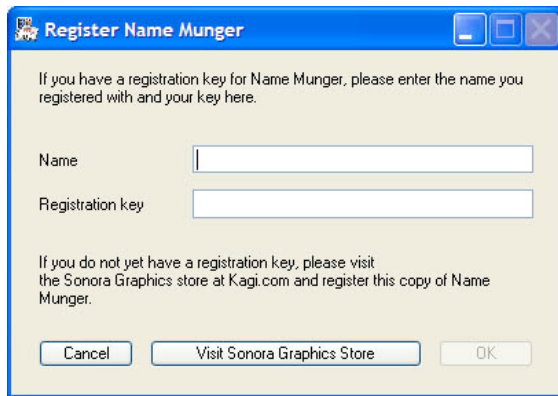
Register Name Munger

If you have a registration key for Name Munger, please enter the name you registered with and your key here.

Name

Registration key

If you do not yet have a registration key, please visit the Sonora Graphics store at Kagi.com and register this copy of Name Munger.

Cancel

Visit Sonora Graphics Store

OK